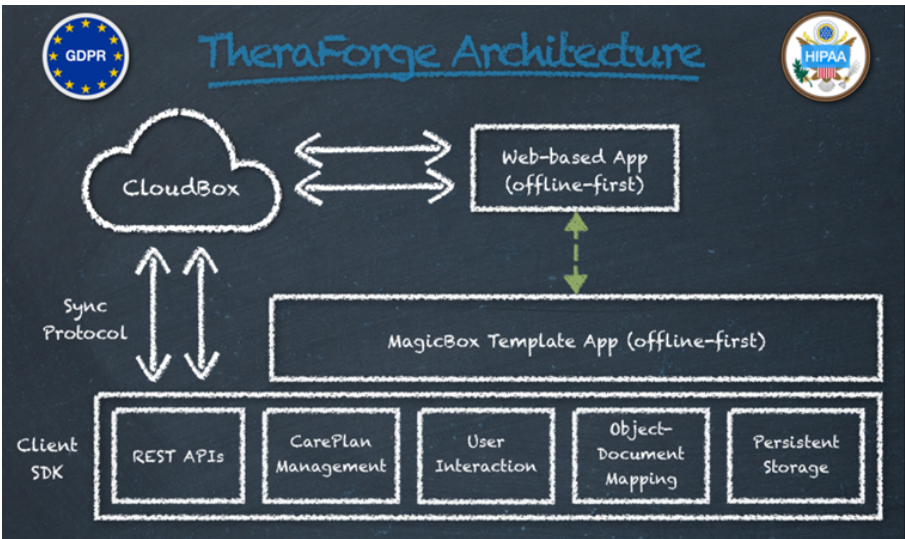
GDPR

TheraForge Architecture

HIPAA

CloudBox

Web-based App (offline-first)

Sync Protocol

MagicBox Template App (offline-first)

Client SDK

REST APIs

CarePlan Management

User Interaction

Object-Document Mapping

Persistent Storage